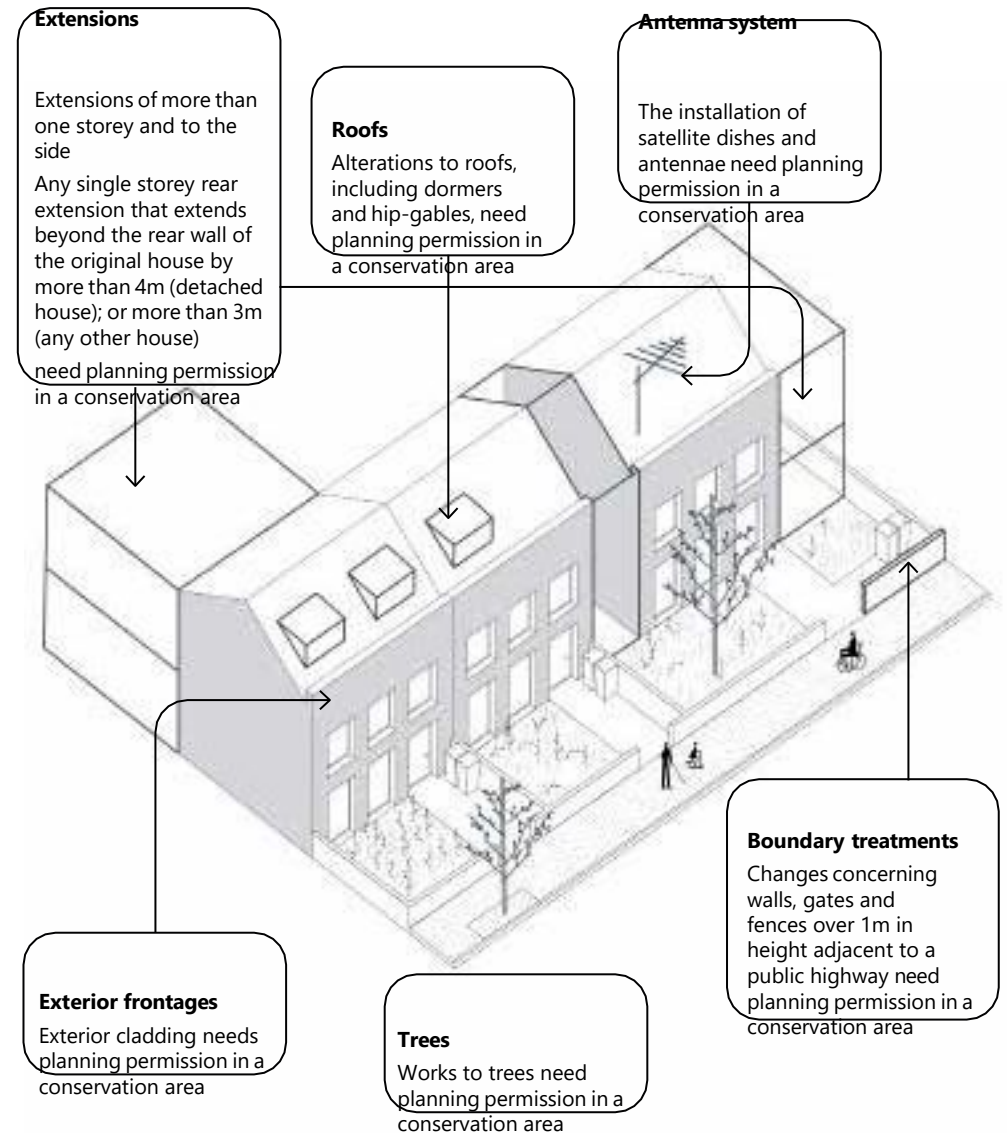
**Extensions**

Extensions of more than one storey and to the side

Any single storey rear extension that extends beyond the rear wall of the original house by more than 4m (detached house); or more than 3m (any other house)

need planning permission in a conservation area

**Roofs**

Alterations to roofs, including dormers and hip-gables, need planning permission in a conservation area

**Antenna system**

The installation of satellite dishes and antennae need planning permission in a conservation area

**Boundary treatments**

Changes concerning walls, gates and fences over 1m in height adjacent to a public highway need planning permission in a conservation area

**Exterior frontages**

Exterior cladding needs planning permission in a conservation area

**Trees**

Works to trees need planning permission in a conservation area